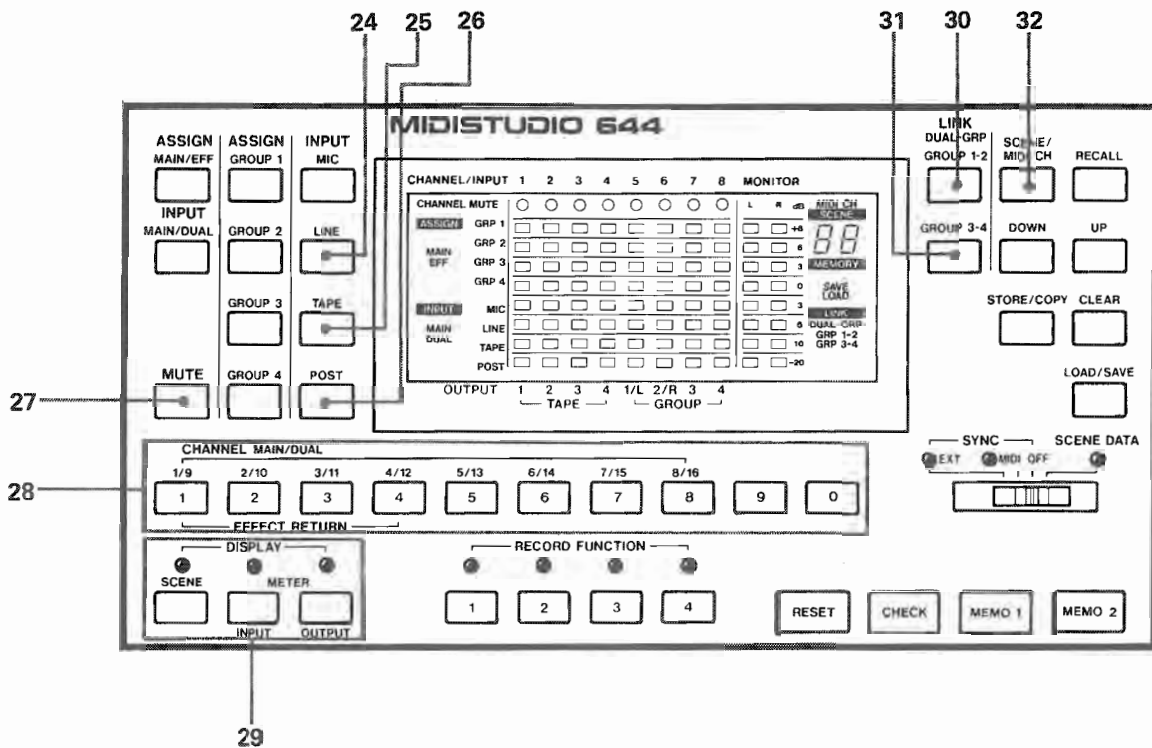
24 25 26 31 30 32

MIDISTUDIO 644

ASSIGN
MAIN/EFF

INPUT
MAIN/DUAL

ASSIGN
GROUP 1
GROUP 2
GROUP 3
GROUP 4

INPUT
MIC
LINE
TAPE
POST

MUTE

27

CHANNEL/INPUT 1 2 3 4 5 6 7 8 MONITOR

CHANNEL MUTE

ASSIGN
MAIN
EFF
GRP 1
GRP 2
GRP 3
GRP 4

INPUT
MAIN
DUAL
MIC
LINE
TAPE
POST

L R dB
+6
6
3
0
3
6
10
−20

MIDI CH
SCENE
88
MEMORY
SAVE
LOAD
LINK
DUAL-GRP
GRP 1-2
GRP 3-4

OUTPUT 1 2 3 4 1/L 2/R 3 4
TAPE GROUP

LINK
DUAL-GRP
GROUP 1-2
GROUP 3-4

SCENE/
MIDI CH
RECALL
DOWN
UP
STORE/COPY
CLEAR
LOAD/SAVE

28

CHANNEL MAIN/DUAL
1/9 2/10 3/11 4/12 5/13 6/14 7/15 8/16
1 2 3 4 5 6 7 8 9 0
EFFECT RETURN

SYNC
EXT MIDI OFF
SCENE DATA

DISPLAY
SCENE
METER
INPUT
OUTPUT

29

RECORD FUNCTION
1 2 3 4

RESET CHECK MEMO 1 MEMO 2